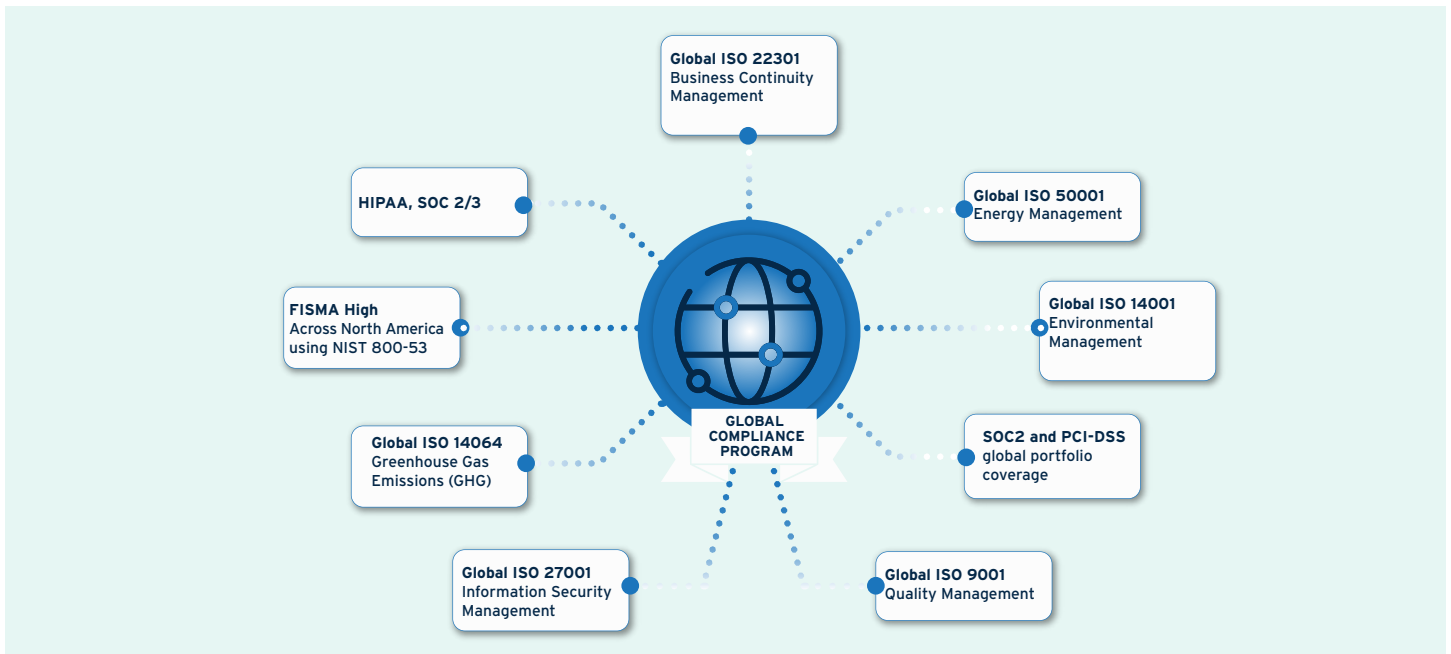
Global ISO 22301
Business Continuity Management

HIPAA, SOC 2/3

Global ISO 50001
Energy Management

FISMA High
Across North America using NIST 800-53

Global ISO 14001
Environmental Management

GLOBAL COMPLIANCE PROGRAM

Global ISO 14064
Greenhouse Gas Emissions (GHG)

SOC2 and PCI-DSS
global portfolio coverage

Global ISO 27001
Information Security Management

Global ISO 9001
Quality Management